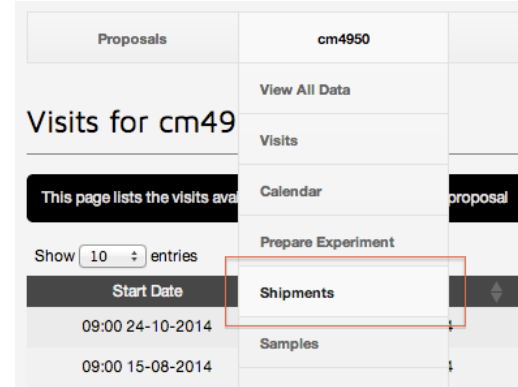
Proposals

cm4950

View All Data

Visits for cm49

Visits

This page lists the visits ava

Calendar

proposal

Show 10 entries

Prepare Experiment

Start Date

Shipments

09:00 24-10-2014

Samples

09:00 15-08-2014